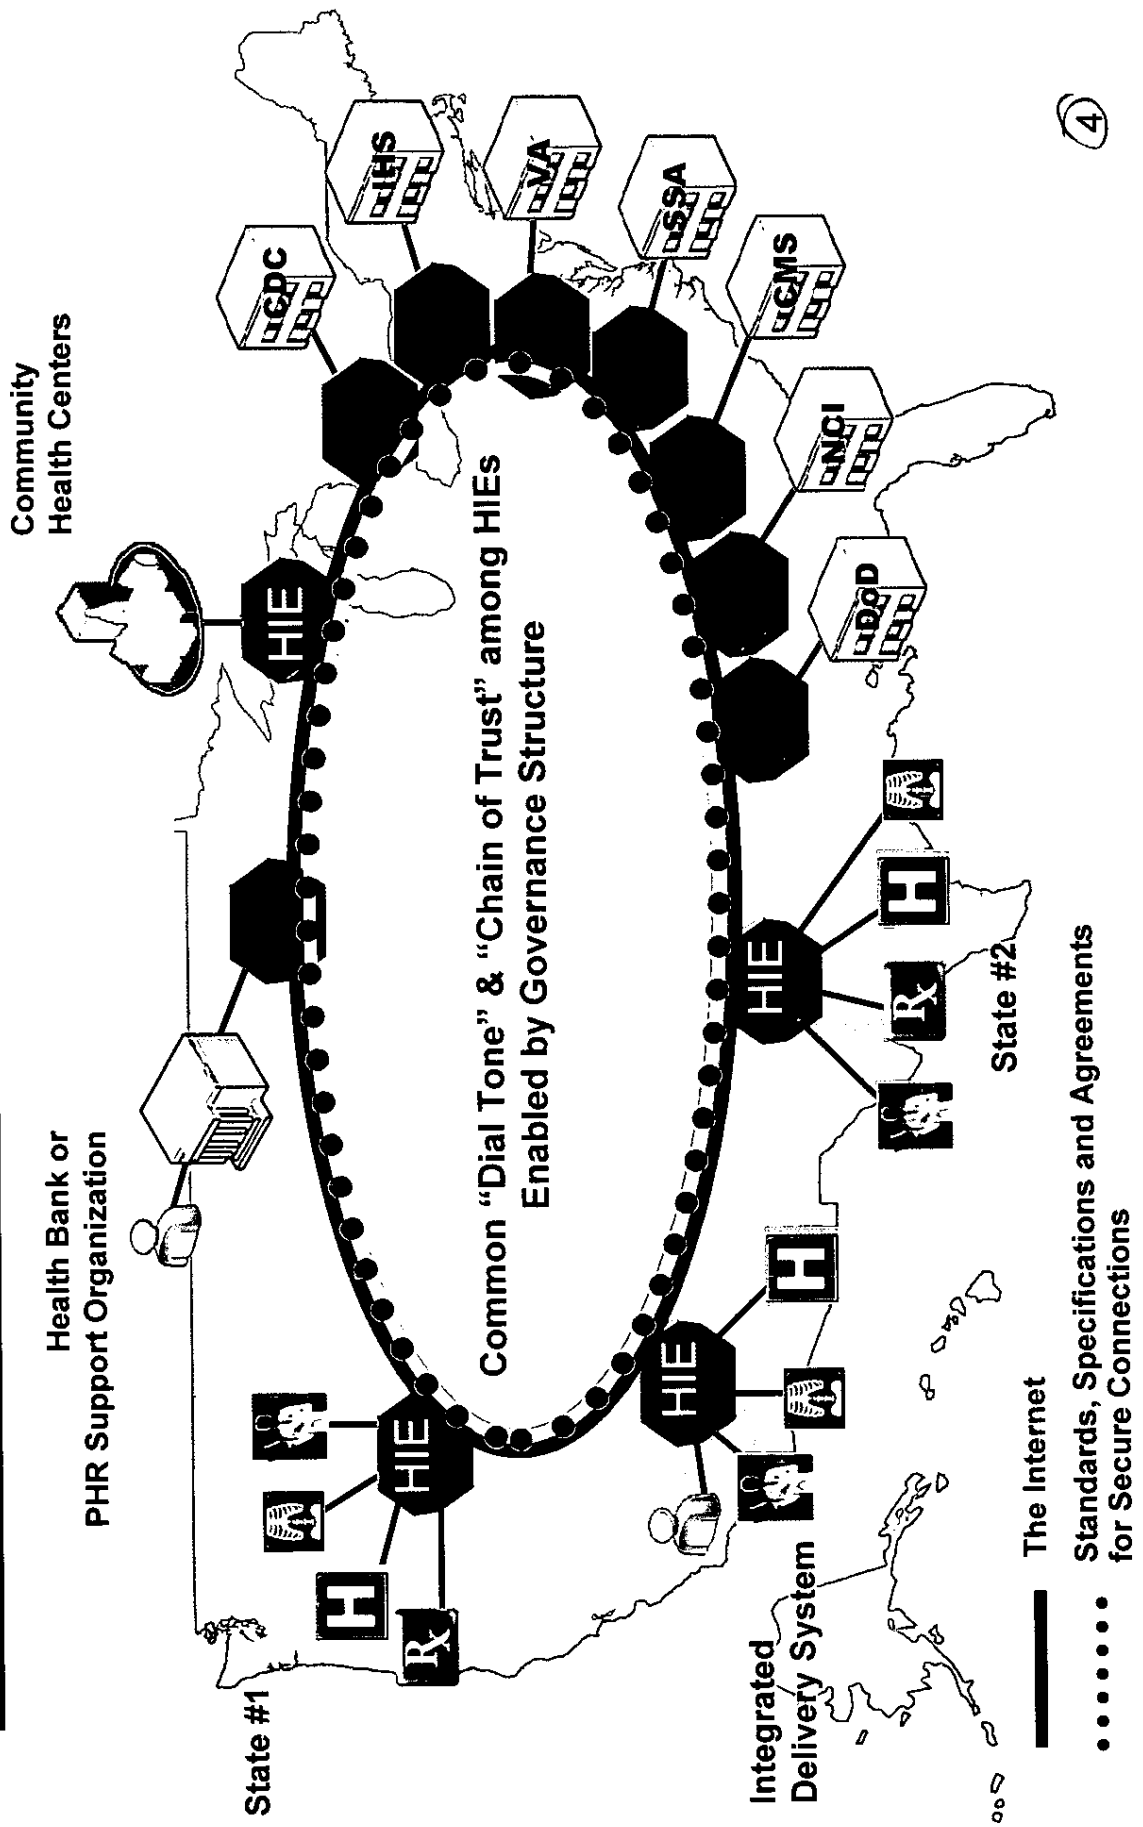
Health Bank or PHR Support Organization

Community Health Centers

CDC

IHS

VA

SSA

CMS

NCI

DoD

HIE

HIE

HIE

HIE

Common "Dial Tone" & "Chain of Trust" among HIEs Enabled by Governance Structure

H

Rx

H

Rx

H

H

State #1

Integrated Delivery System

State #2

The Internet

Standards, Specifications and Agreements for Secure Connections

4